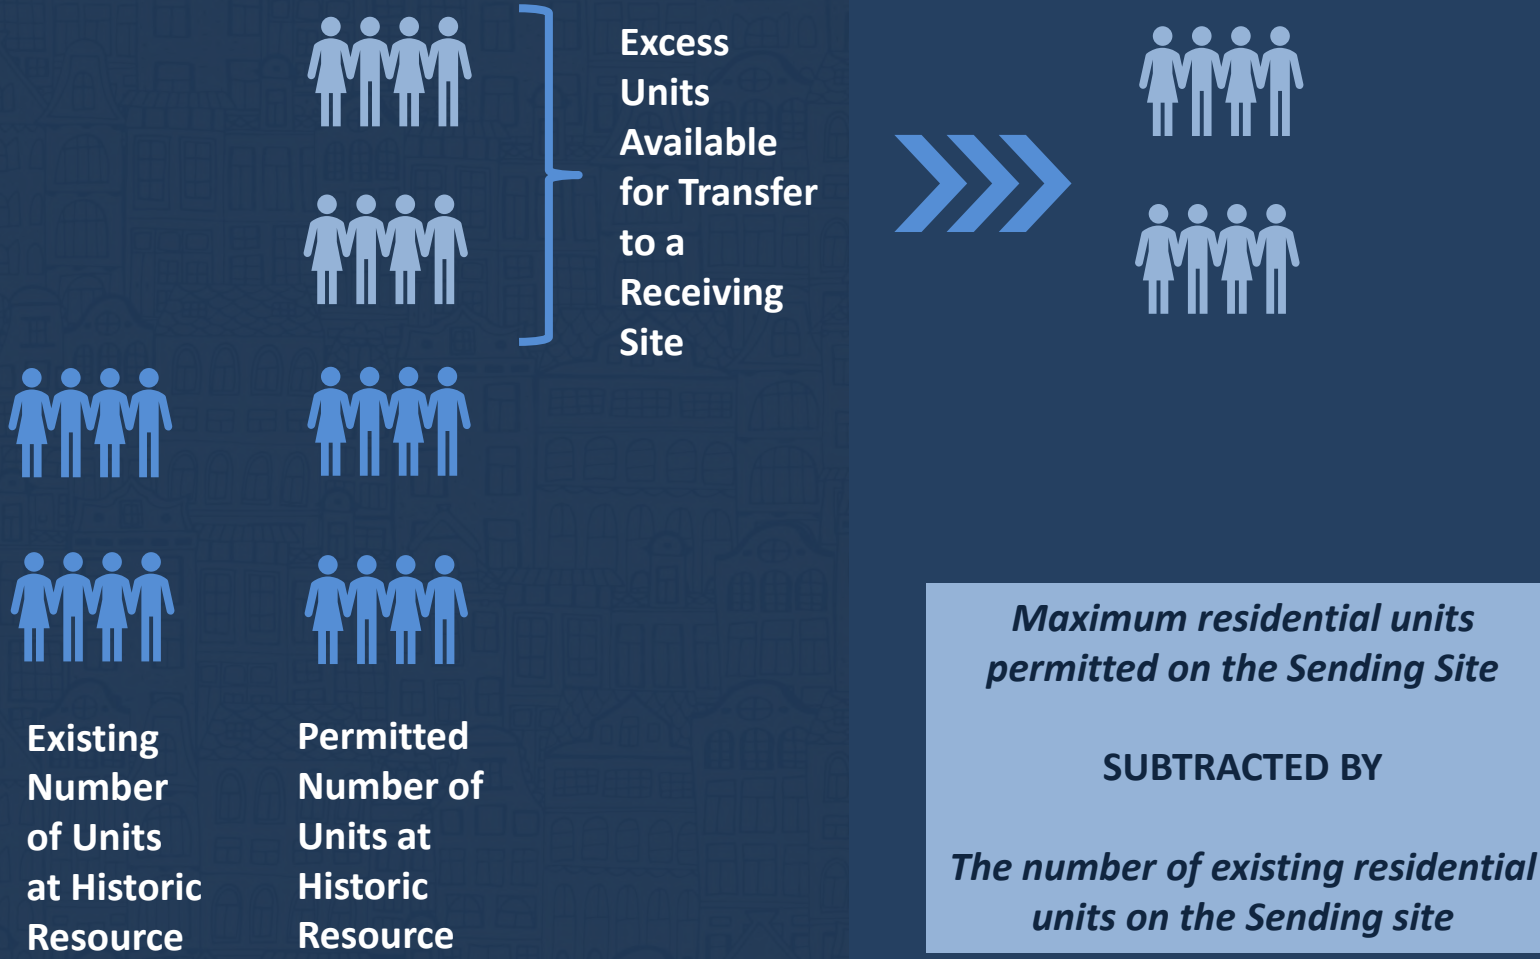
Excess Units Available for Transfer to a Receiving Site

Existing Number of Units at Historic Resource

Permitted Number of Units at Historic Resource

*Maximum residential units permitted on the Sending Site*

SUBTRACTED BY

*The number of existing residential units on the Sending site*